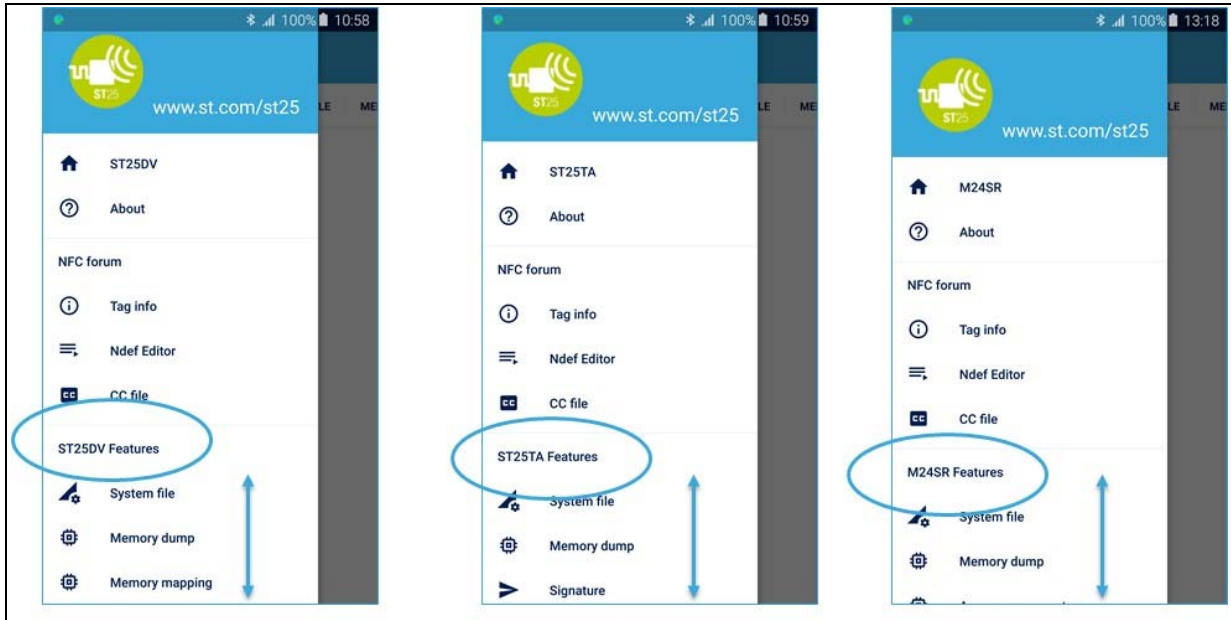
100% 10:58

ST25

www.st.com/st25

LE ME

ST25DV

About

NFC forum

Tag info

Ndef Editor

CC file

ST25DV Features

System file

Memory dump

Memory mapping

100% 10:59

ST25

www.st.com/st25

LE ME

ST25TA

About

NFC forum

Tag info

Ndef Editor

CC file

ST25TA Features

System file

Memory dump

Signature

100% 13:18

ST25

www.st.com/st25

LE ME

M24SR

About

NFC forum

Tag info

Ndef Editor

CC file

M24SR Features

System file

Memory dump

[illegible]